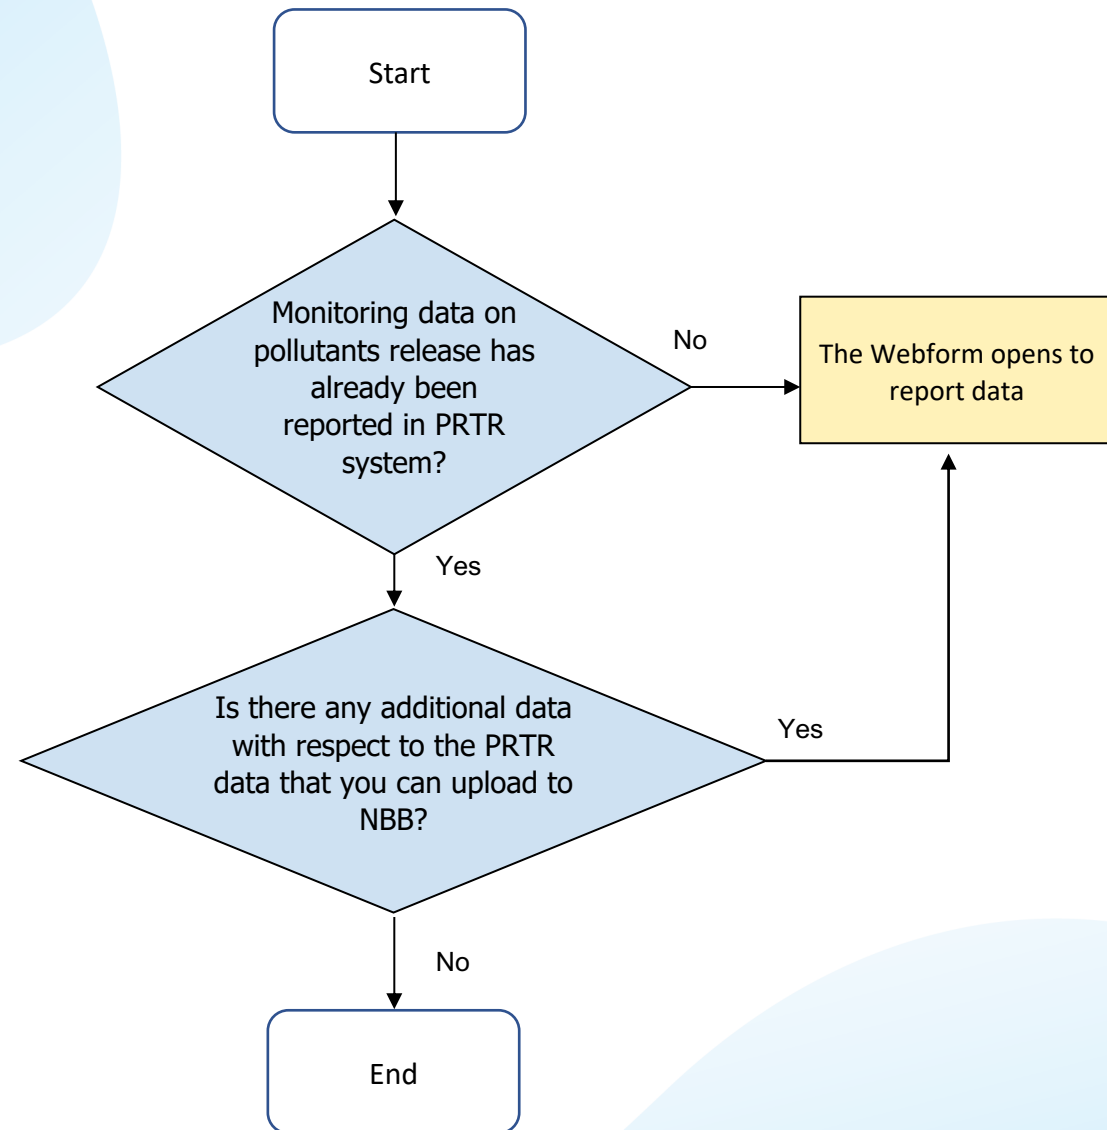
Start

Monitoring data on pollutants release has already been reported in PRTR system?

No

The Webform opens to report data

Yes

Is there any additional data with respect to the PRTR data that you can upload to NBB?

Yes

No

End